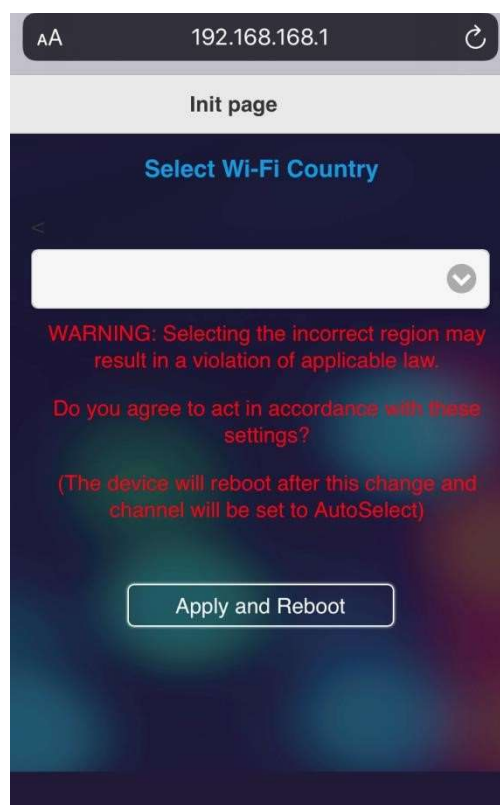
AA 192.168.168.1

Init page

Select Wi-Fi Country

<

WARNING: Selecting the incorrect region may result in a violation of applicable law.

Do you agree to act in accordance with these settings?

(The device will reboot after this change and channel will be set to AutoSelect)

Apply and Reboot